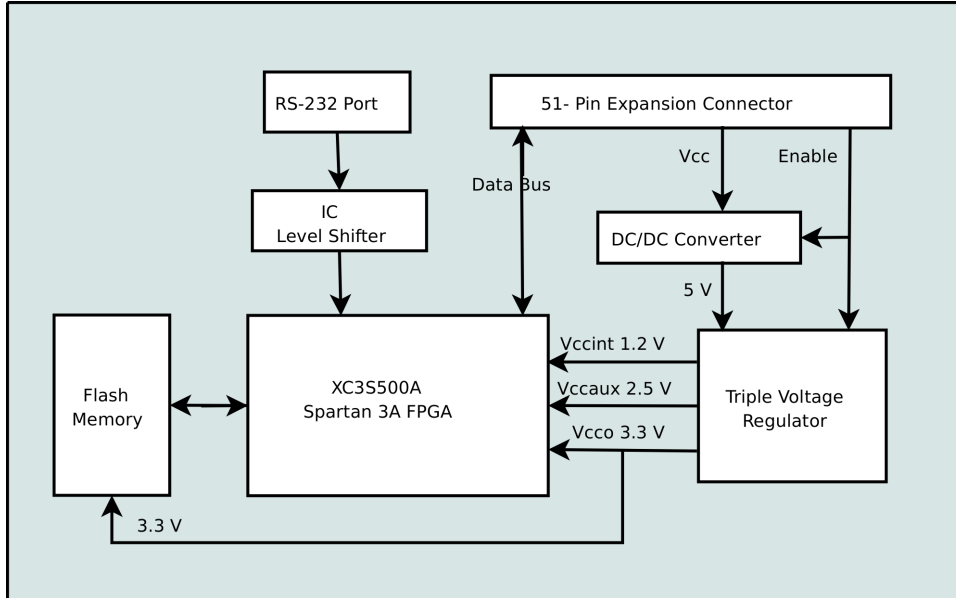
RS-232 Port

51- Pin Expansion Connector

Vcc

Enable

Data Bus

IC
Level Shifter

DC/DC Converter

5 V

Flash
Memory

XC3S500A
Spartan 3A FPGA

Vccint 1.2 V

Vccaux 2.5 V

Vcco 3.3 V

Triple Voltage
Regulator

3.3 V